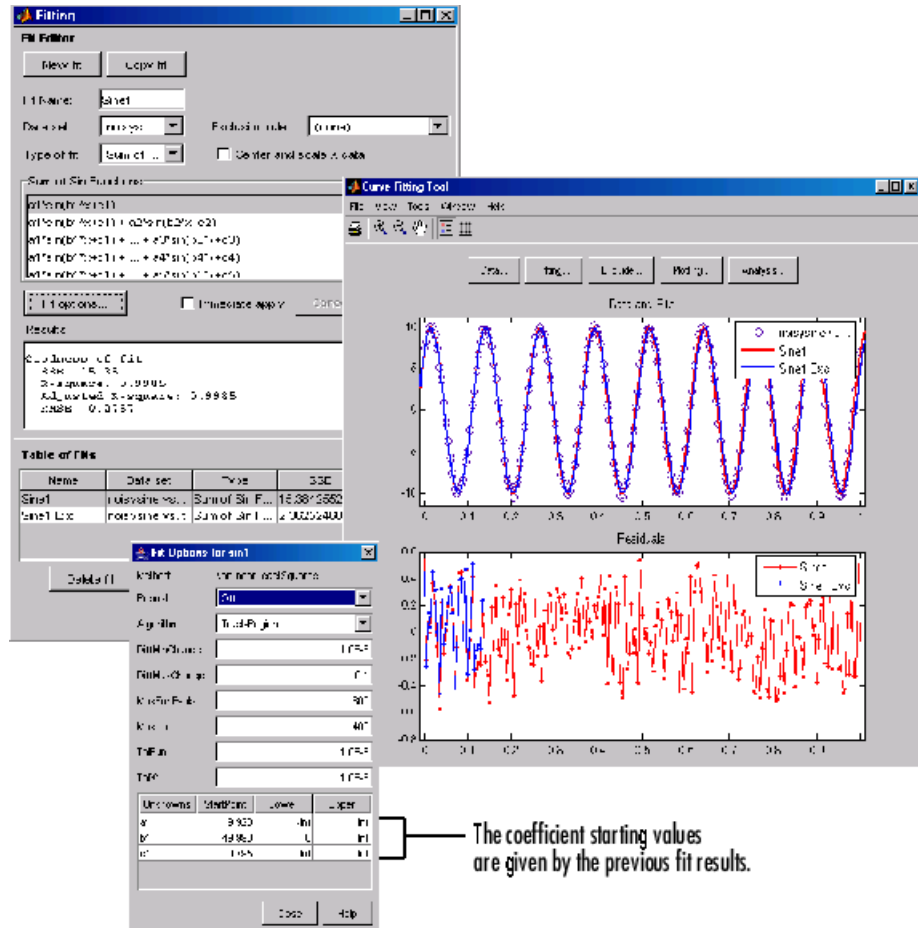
Fitting

Fit Editor

New fit
Copy fit

Fit Name: sine1

Data set: noisysi...
Exclusion rule: (none)

Type of fit: Sum of Si...
Center and scale X data

Sum of Sin Functions

a1*sin(b1*x+c1)
a1*sin(b1*x+c1) + a2*sin(b2*x+c2)
a1*sin(b1*x+c1 + ... + a3*sin(b3*x+c3)
a1*sin(b1*x+c1 + ... + a4*sin(b4*x+c4)
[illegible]

Fit options...
Immediate apply
Cancel

Results

Goodness of fit:
SSE: 15.35
R-square: 0.9985
Adjusted R-square: 0.9985
RMSE: 0.2757

Table of Fits

| Name | Data set | Type | SSE |
|---|---|---|---|
| Sine1 | noisysine vs.t | Sum of Sin F... | 15.3813552 |
| Sine1 Exp | noisysine vs.t | Sum of Sin F... | 2.00252400 |

Delete fit

Fit Options for sin1

Method: NonlinearLeastSquares
Robust: On
Algorithm: Trust-Region
DiffMinChange: 1e-08
DiffMaxChange: 0.1
MaxFunEvals: 600
MaxIter: 400
TolFun: 1e-06
TolX: 1e-06

| Unknowns | StartPoint | Lower | Upper |
|---|---|---|---|
| a1 | 9.930 | -Inf | Inf |
| b1 | 49.950 | 0 | Inf |
| c1 | 1.055 | -Inf | Inf |

Close
Help

Curve Fitting Tool

File View Tools Window Help

Data...
Fitting...
Exclude...
Plotting...
Analysis...

Data and Fits

noisysine vs. t
Sine1
Sine1 Exp

10
5
0
-5
-10
0 0.1 0.2 0.3 0.4 0.5 0.6 0.7 0.8 0.9 1

Residuals

Sine1
Sine1 Exp

0.6
0.4
0.2
0
-0.2
-0.4
-0.6
-0.8
0 0.1 0.2 0.3 0.4 0.5 0.6 0.7 0.8 0.9

The coefficient starting values are given by the previous fit results.